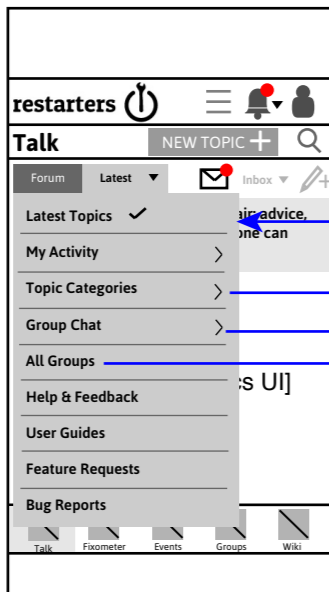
restarters

Talk

NEW TOPIC

Forum

Latest

Inbox

Latest Topics

My Activity

Topic Categories

Group Chat

All Groups

Help & Feedback

User Guides

Feature Requests

Bug Reports

air advice,

one can

s UI]

Talk

Fixometer

Events

Groups

Wiki